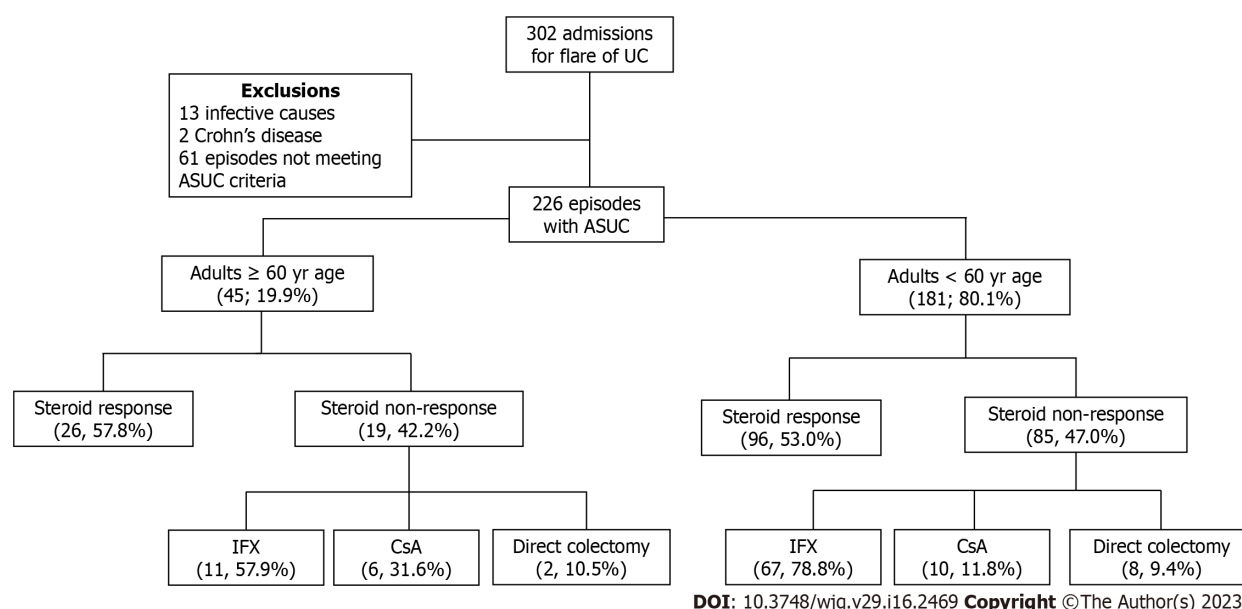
302 admissions for flare of UC

**Exclusions**
13 infective causes
2 Crohn's disease
61 episodes not meeting ASUC criteria

226 episodes with ASUC

Adults ≥ 60 yr age (45; 19.9%)

Adults < 60 yr age (181; 80.1%)

Steroid response (26, 57.8%)

Steroid non-response (19, 42.2%)

Steroid response (96, 53.0%)

Steroid non-response (85, 47.0%)

IFX (11, 57.9%)

CsA (6, 31.6%)

Direct colectomy (2, 10.5%)

IFX (67, 78.8%)

CsA (10, 11.8%)

Direct colectomy (8, 9.4%)

**DOI**: 10.3748/wjg.v29.i16.2469 **Copyright** ©The Author(s) 2023